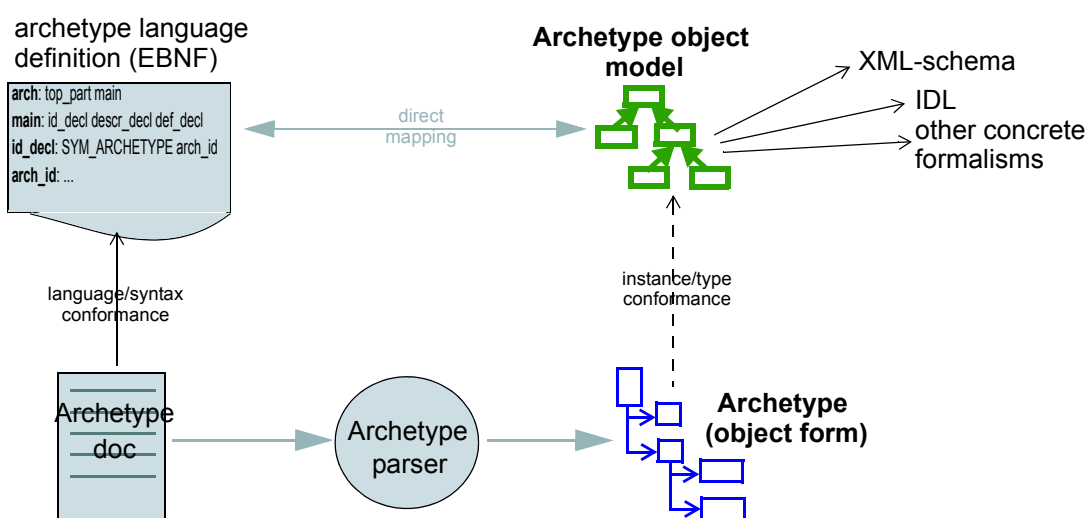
archetype language definition (EBNF)

**arch**: top_part main
**main**: id_decl descr_decl def_decl
**id_decl**: SYM_ARCHETYPE arch_id
**arch_id**: ...

direct mapping

**Archetype object model**

XML-schema

IDL

other concrete formalisms

language/syntax conformance

instance/type conformance

Archetype doc

Archetype parser

**Archetype (object form)**